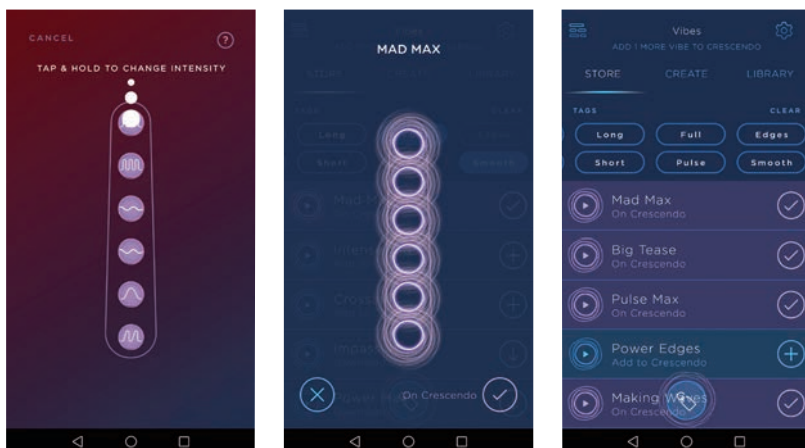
CANCEL

?

TAP & HOLD TO CHANGE INTENSITY

MAD MAX

On Crescendo

Vibes

ADD 1 MORE VIBE TO CRESCENDO

STORE

CREATE

LIBRARY

TAGS

CLEAR

Long

Full

Edges

Short

Pulse

Smooth

Mad Max

On Crescendo

Big Tease

On Crescendo

Pulse Max

On Crescendo

Power Edges

Add to Crescendo

Making Waves

On Crescendo